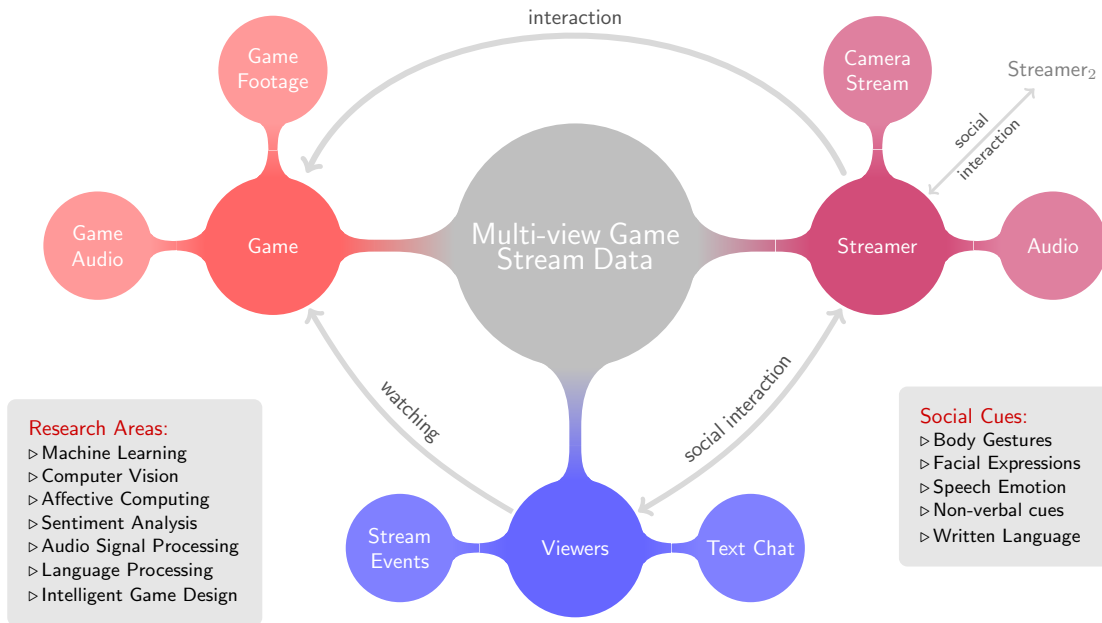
interaction

Game Footage

Camera Stream

Streamer$_2$

social interaction

Game Audio

Game

Multi-view Game Stream Data

Streamer

Audio

watching

social interaction

Research Areas:
▷ Machine Learning
▷ Computer Vision
▷ Affective Computing
▷ Sentiment Analysis
▷ Audio Signal Processing
▷ Language Processing
▷ Intelligent Game Design

Stream Events

Viewers

Text Chat

Social Cues:
▷ Body Gestures
▷ Facial Expressions
▷ Speech Emotion
▷ Non-verbal cues
▷ Written Language